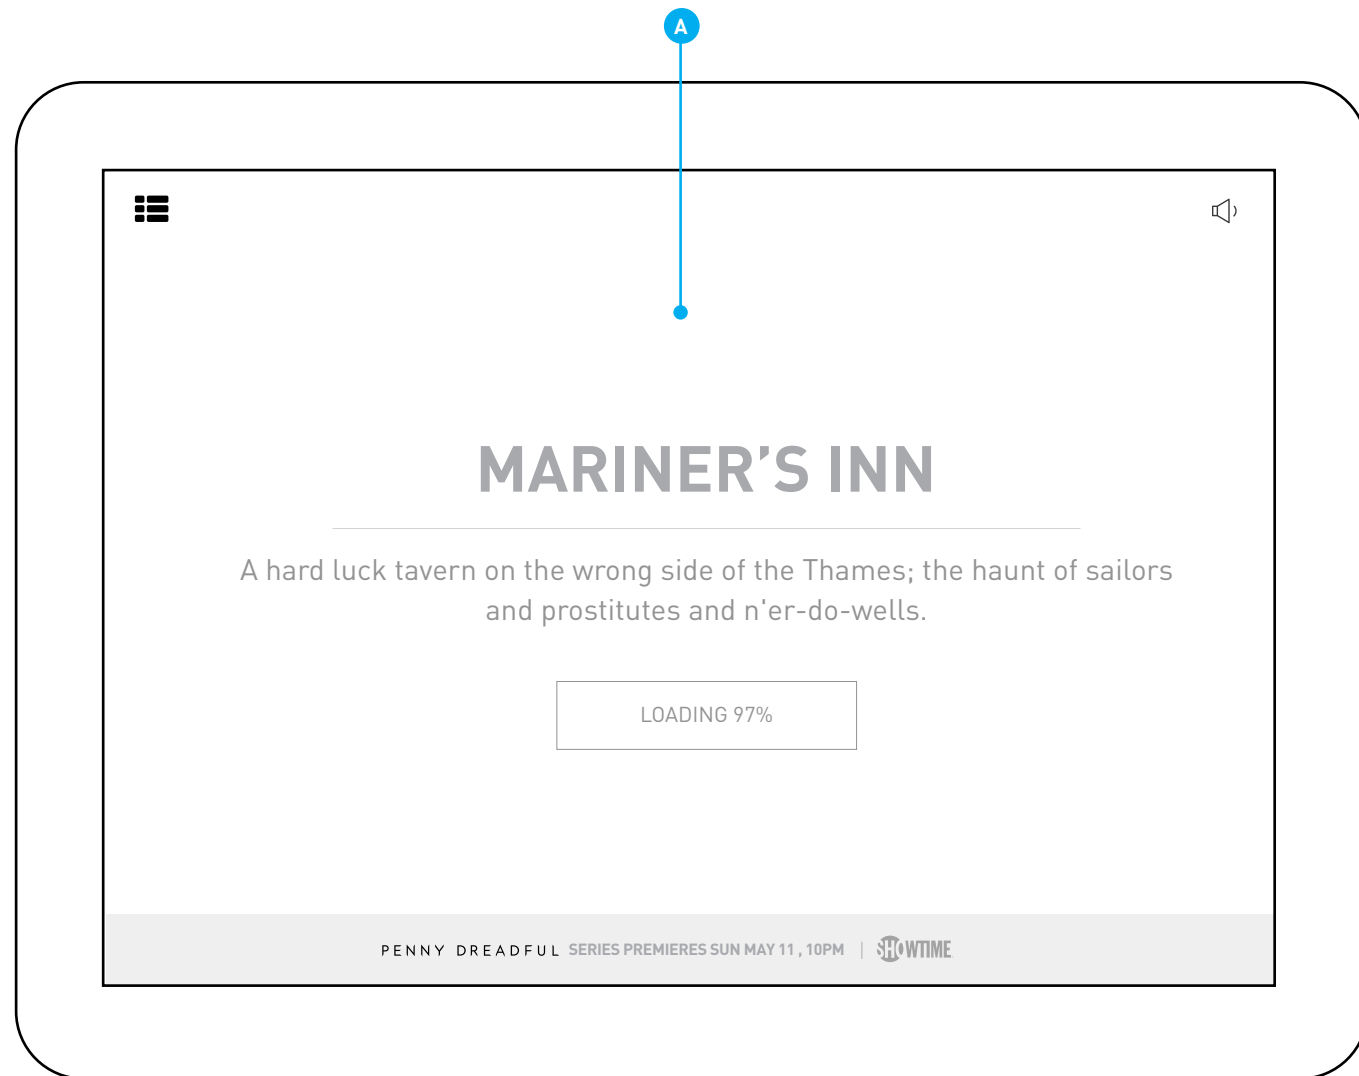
A

MARINER'S INN

A hard luck tavern on the wrong side of the Thames; the haunt of sailors and prostitutes and n'er-do-wells.

LOADING 97%

PENNY DREADFUL SERIES PREMIERES SUN MAY 11 , 10PM | SHOWTIME